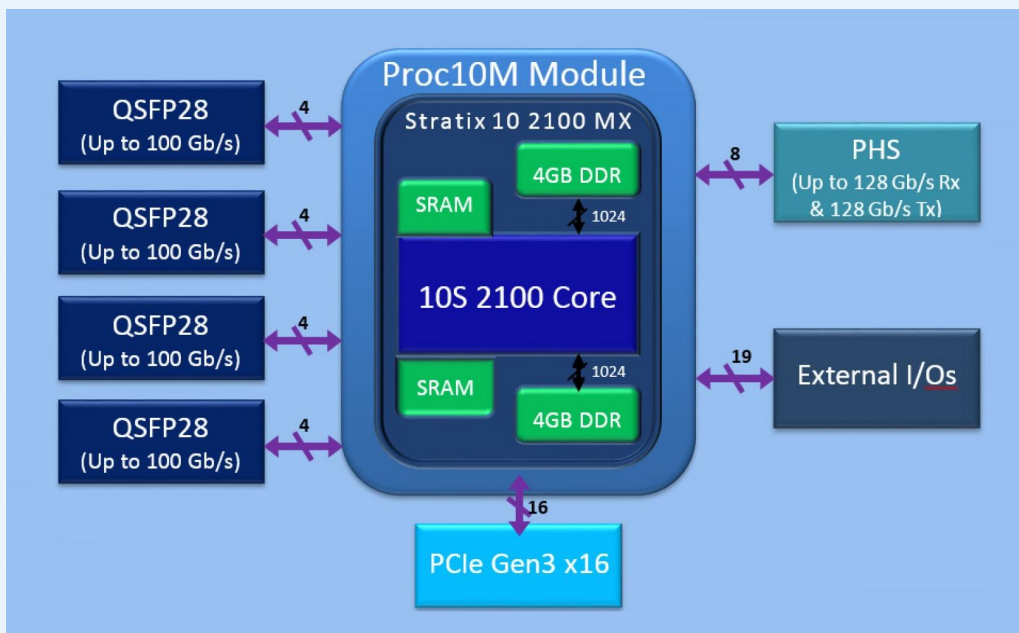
Proc10M Module

Stratix 10 2100 MX

QSFP28
(Up to 100 Gb/s)

4

QSFP28
(Up to 100 Gb/s)

4

QSFP28
(Up to 100 Gb/s)

4

QSFP28
(Up to 100 Gb/s)

4

4GB DDR

SRAM

1024

10S 2100 Core

1024

SRAM

4GB DDR

8

PHS
(Up to 128 Gb/s Rx & 128 Gb/s Tx)

19

External I/Os

16

PCIe Gen3 x16